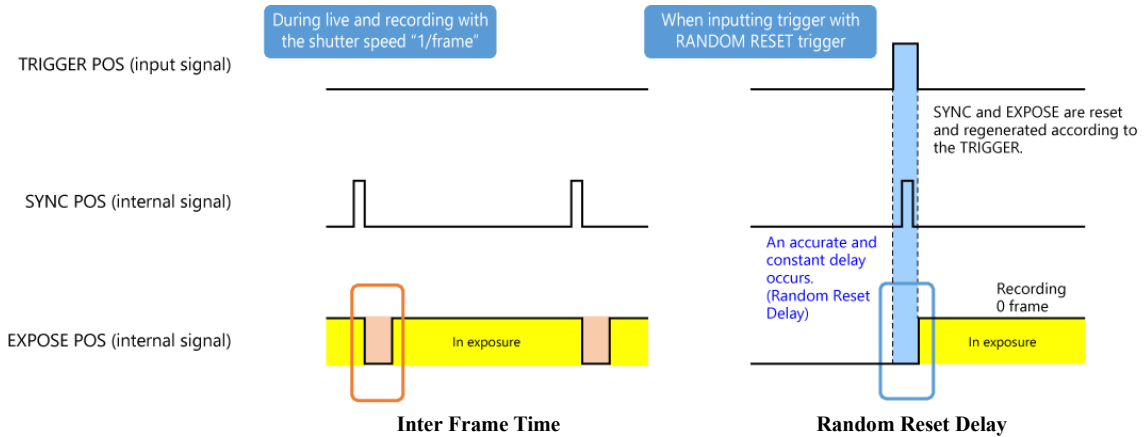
During live and recording with the shutter speed "1/frame"

When inputting trigger with RANDOM RESET trigger

TRIGGER POS (input signal)

SYNC and EXPOSE are reset and regenerated according to the TRIGGER.

SYNC POS (internal signal)

An accurate and constant delay occurs. (Random Reset Delay)

Recording 0 frame

EXPOSE POS (internal signal)

In exposure

In exposure

Inter Frame Time

Random Reset Delay